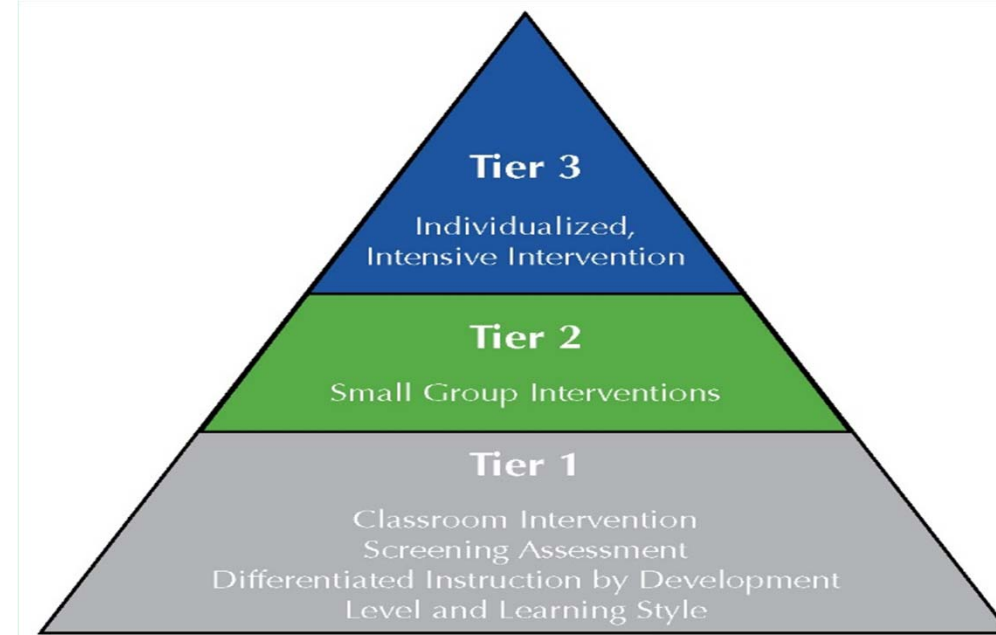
Tier 3

Individualized, Intensive Intervention

Tier 2

Small Group Interventions

Tier 1

Classroom Intervention
Screening Assessment
Differentiated Instruction by Development Level and Learning Style